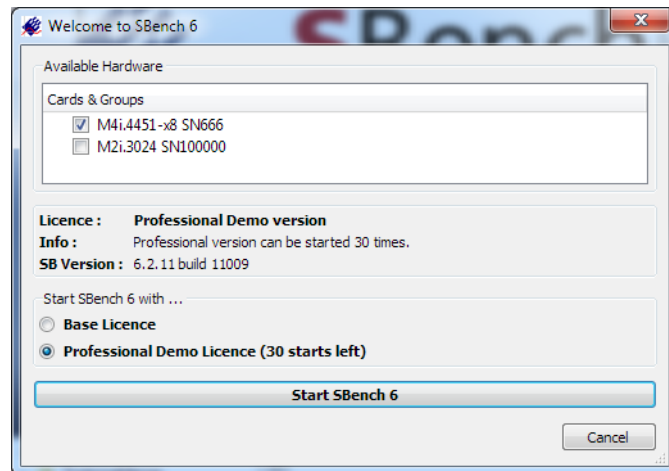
Welcome to SBench 6

Available Hardware

Cards & Groups

M4i.4451-x8 SN666

M2i.3024 SN100000

Licence : Professional Demo version

Info : Professional version can be started 30 times.

SB Version : 6.2.11 build 11009

Start SBench 6 with ...

Base Licence

Professional Demo Licence (30 starts left)

Start SBench 6

Cancel